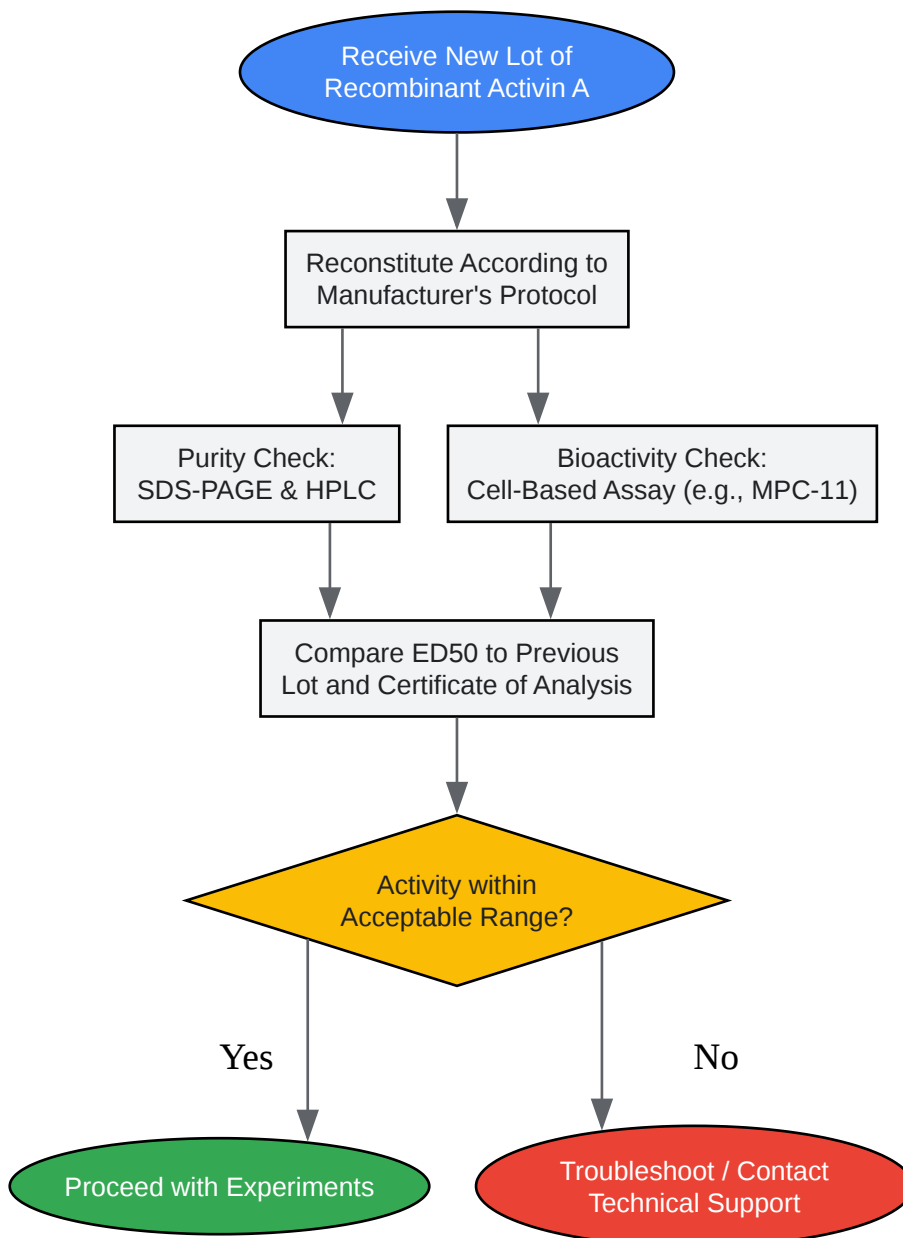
Receive New Lot of Recombinant Activin A

Reconstitute According to Manufacturer's Protocol

Purity Check: SDS-PAGE & HPLC

Bioactivity Check: Cell-Based Assay (e.g., MPC-11)

Compare ED50 to Previous Lot and Certificate of Analysis

Activity within Acceptable Range?

Yes

No

Proceed with Experiments

Troubleshoot / Contact Technical Support